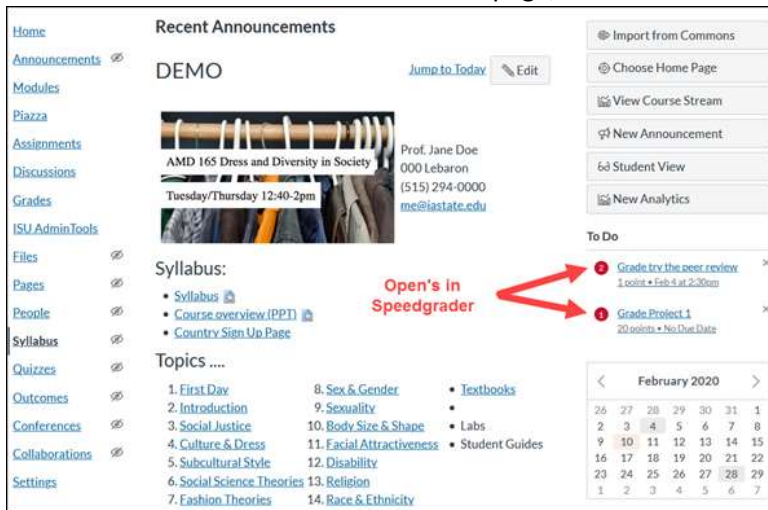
Home
Announcements
Modules
Piazza
Assignments
Discussions
Grades
ISU AdminTools
Files
Pages
People
Syllabus
Quizzes
Outcomes
Conferences
Collaborations
Settings

Recent Announcements

DEMO

Jump to Today

Edit

AMD 165 Dress and Diversity in Society

Tuesday/Thursday 12:40-2pm

Prof. Jane Doe
000 Lebaron
(515) 294-0000
me@iastate.edu

Syllabus:

• Syllabus
• Course overview (PPT)
• Country Sign Up Page

Topics ....

1. First Day
2. Introduction
3. Social Justice
4. Culture & Dress
5. Subcultural Style
6. Social Science Theories
7. Fashion Theories

8. Sex & Gender
9. Sexuality
10. Body Size & Shape
11. Facial Attractiveness
12. Disability
13. Religion
14. Race & Ethnicity

• Textbooks
•
• Labs
• Student Guides

Open's in Speedgrader

Import from Commons
Choose Home Page
View Course Stream
New Announcement
Student View
New Analytics

To Do

2 Grade try the peer review
1 point • Feb 4 at 2:30pm

1 Grade Project 1
20 points • No Due Date

February 2020

| 26 | 27 | 28 | 29 | 30 | 31 | 1 |
|---|---|---|---|---|---|---|
| 2 | 3 | 4 | 5 | 6 | 7 | 8 |
| 9 | 10 | 11 | 12 | 13 | 14 | 15 |
| 16 | 17 | 18 | 19 | 20 | 21 | 22 |
| 23 | 24 | 25 | 26 | 27 | 28 | 29 |
| 1 | 2 | 3 | 4 | 5 | 6 | 7 |